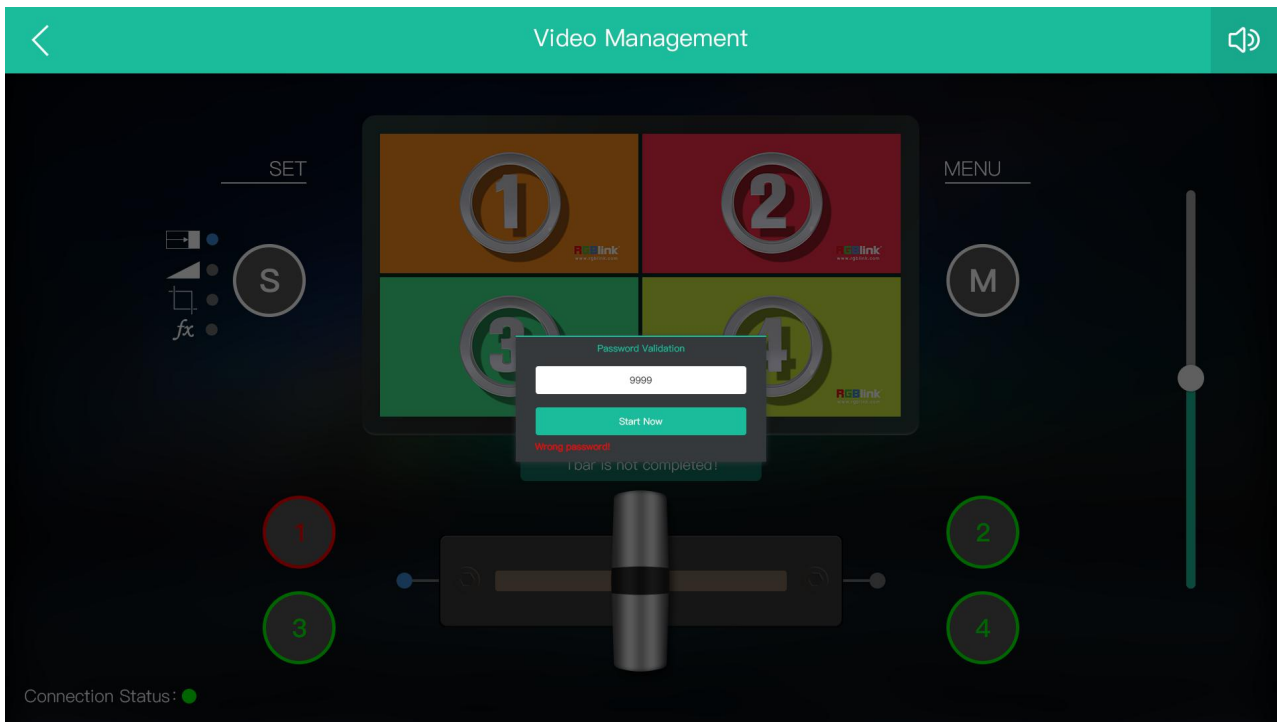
Video Management

SET

MENU

S

M

$fx$

1

2

3

4

RGBlink
www.rgblink.com

RGBlink
www.rgblink.com

RGBlink

Password Validation

9999

Start Now

Wrong password!

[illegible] bar is not completed!

1

2

3

4

Connection Status: